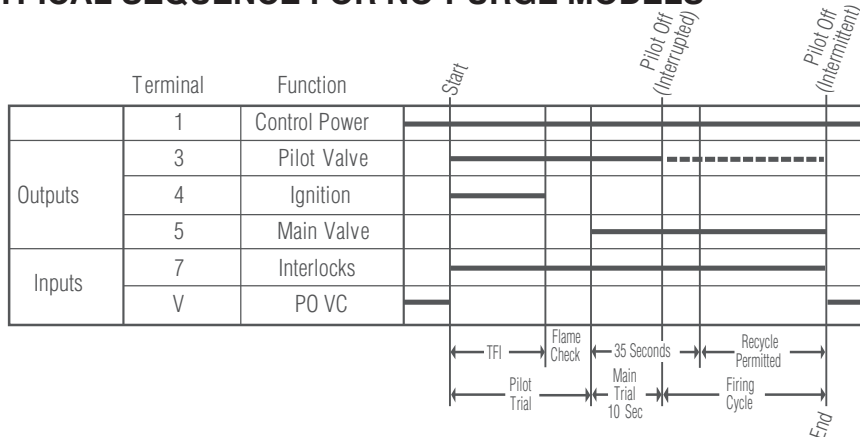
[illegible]ICAL SEQUENCE FOR NO PURGE MODELS

| | Terminal | Function |
|---|---|---|
| | 1 | Control Power |
| Outputs | 3 | Pilot Valve |
| | 4 | Ignition |
| | 5 | Main Valve |
| Inputs | 7 | Interlocks |
| | V | PO VC |

Start

Pilot Off (Interrupted)

Pilot Off (Intermittent)

TFI

Flame Check

35 Seconds

Recycle Permitted

Pilot Trial

Main Trial 10 Sec

Firing Cycle

End